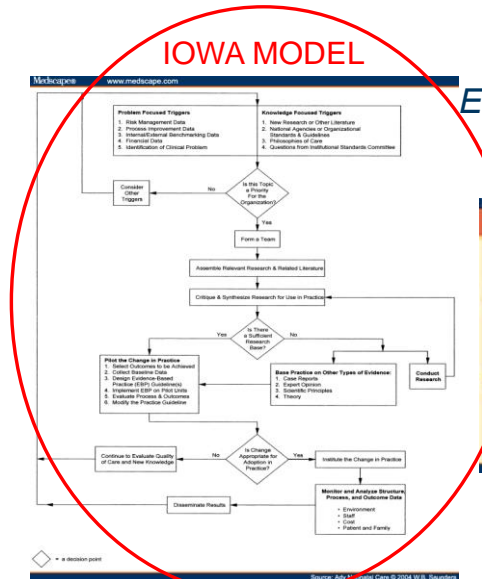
IOWA MODEL

Medscape® www.medscape.com

E

Problem Focused Triggers
1. Risk Management Data
2. Process Improvement Data
3. Internal/External Benchmarking Data
4. Financial Data
5. Identification of Clinical Problem

Knowledge Focused Triggers
1. New Research or Other Literature
2. National Agencies or Organizational Standards & Guidelines
3. Philosophies of Care
4. Questions from Institutional Standards Committee

Consider Other Triggers

No

Is this Topic a Priority For the Organization?

Yes

Form a Team

Assemble Relevant Research & Related Literature

Critique & Synthesize Research for Use in Practice

Yes

Is There a Sufficient Research Base?

No

Pilot the Change in Practice
1. Select Outcomes to be Achieved
2. Collect Baseline Data
3. Design Evidence-Based Practice (EBP) Guideline(s)
4. Implement EBP on Pilot Units
5. Evaluate Process & Outcomes
6. Modify the Practice Guideline

Base Practice on Other Types of Evidence:
1. Case Reports
2. Expert Opinion
3. Scientific Principles
4. Theory

Conduct Research

Continue to Evaluate Quality of Care and New Knowledge

No

Is Change Appropriate for Adoption in Practice?

Yes

Institute the Change in Practice

Monitor and Analyze Structure, Process, and Outcome Data
• Environment
• Staff
• Cost
• Patient and Family

Disseminate Results

= a decision point

Source: Adv N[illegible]natal Care © 2004 W.B. Saunders